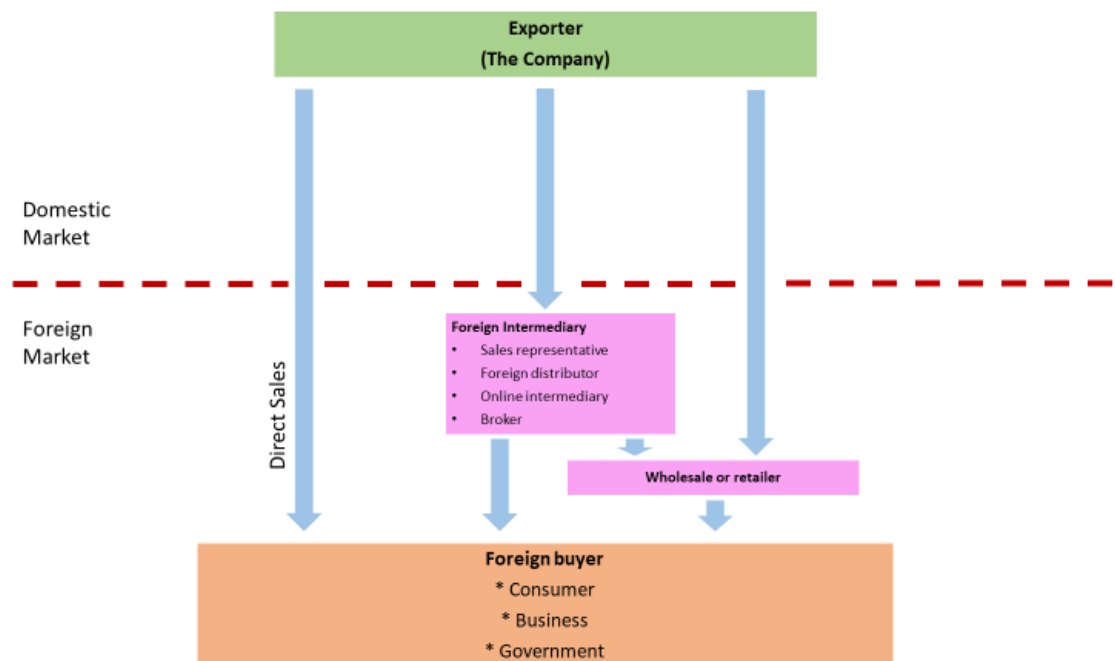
Exporter
(The Company)

Domestic Market

Foreign Market

Direct Sales

Foreign Intermediary
- Sales representative
- Foreign distributor
- Online intermediary
- Broker

Wholesale or retailer

Foreign buyer
* Consumer
* Business
* Government